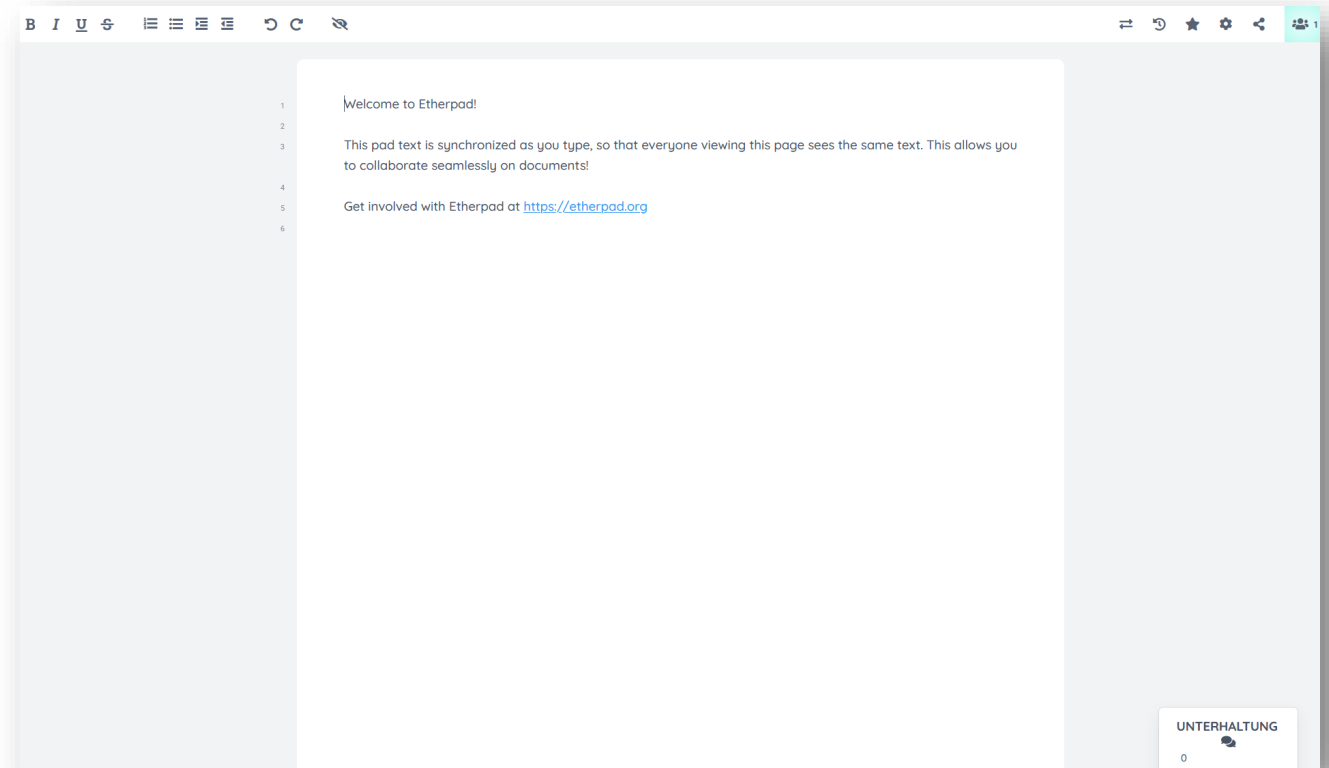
B I U S

1
2
3
4
5
6

Welcome to Etherpad!

This pad text is synchronized as you type, so that everyone viewing this page sees the same text. This allows you to collaborate seamlessly on documents!

Get involved with Etherpad at https://etherpad.org

UNTERHALTUNG
0